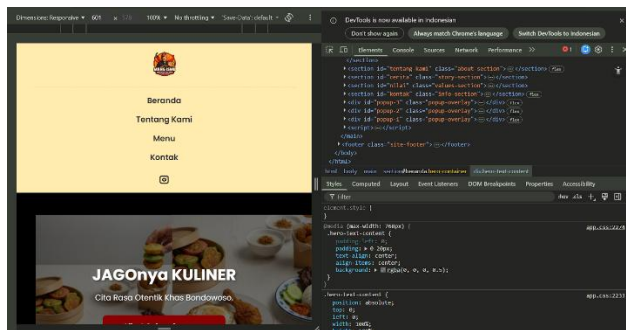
Dimensions: Responsive ▾ 601 × 174 100% ▾ No throttling ▾ Save-Data: default ▾

Beranda
Tentang Kami
Menu
Kontak

JAGOnya KULINER
Cita Rasa Otentik Khas Bondowoso.

DevTools is now available in Indonesian
Don't show again
Always match Chrome's language
Switch DevTools to Indonesian

Elements Console Sources Network Performance >>

</section>
<section id="tentang-kami" class="about-section"> ⋯ </section> flex
<section id="berita" class="story-section"> ⋯ </section>
<section id="nilai" class="values-section"> ⋯ </section>
<section id="kontak" class="info-section"> ⋯ </section> flex
<div id="popup-1" class="popup-overlay"> ⋯ </div> flex
<div id="popup-2" class="popup-overlay"> ⋯ </div> flex
<div id="popup-3" class="popup-overlay"> ⋯ </div> flex
<script> ⋯ </script>
</main>
<footer class="site-footer"> ⋯ </footer>
</body>
</html>

html body main section#beranda.hero-section div.hero-text-content

Styles Computed Layout Event Listeners DOM Breakpoints Properties Accessibility

Filter :hov .cls +

element.style {
}

@media (max-width: 768px) {
.hero-text-content { app.css:2229
padding-left: 0;
padding: ▶ 0 20px;
text-align: center;
align-items: center;
background: ▶ rgba(0, 0, 0, 0.5);
}
}

.hero-text-content { app.css:2233
position: absolute;
top: 0;
left: 0;
width: 100%;